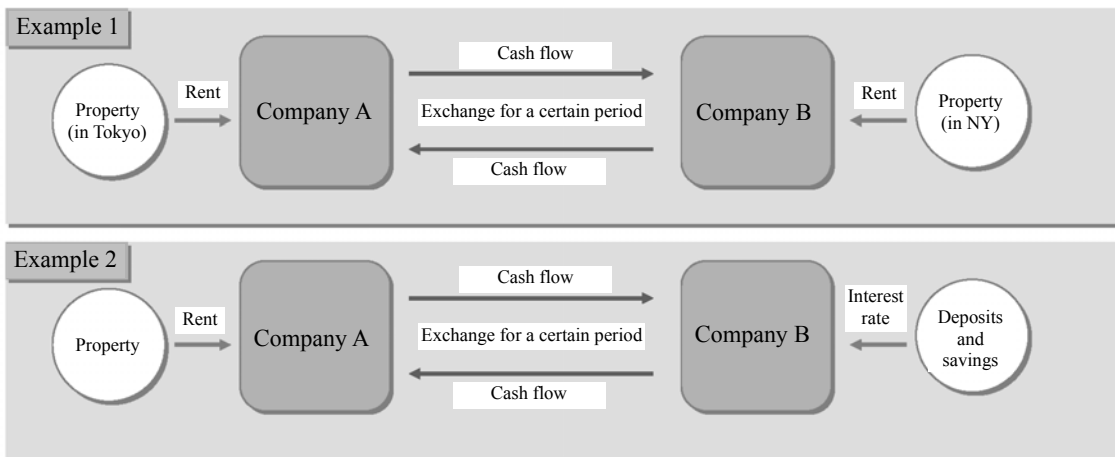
Example 1

Property (in Tokyo)

Rent

Company A

Cash flow

Exchange for a certain period

Cash flow

Company B

Rent

Property (in NY)

Example 2

Property

Rent

Company A

Cash flow

Exchange for a certain period

Cash flow

Company B

Interest rate

Deposits and savings